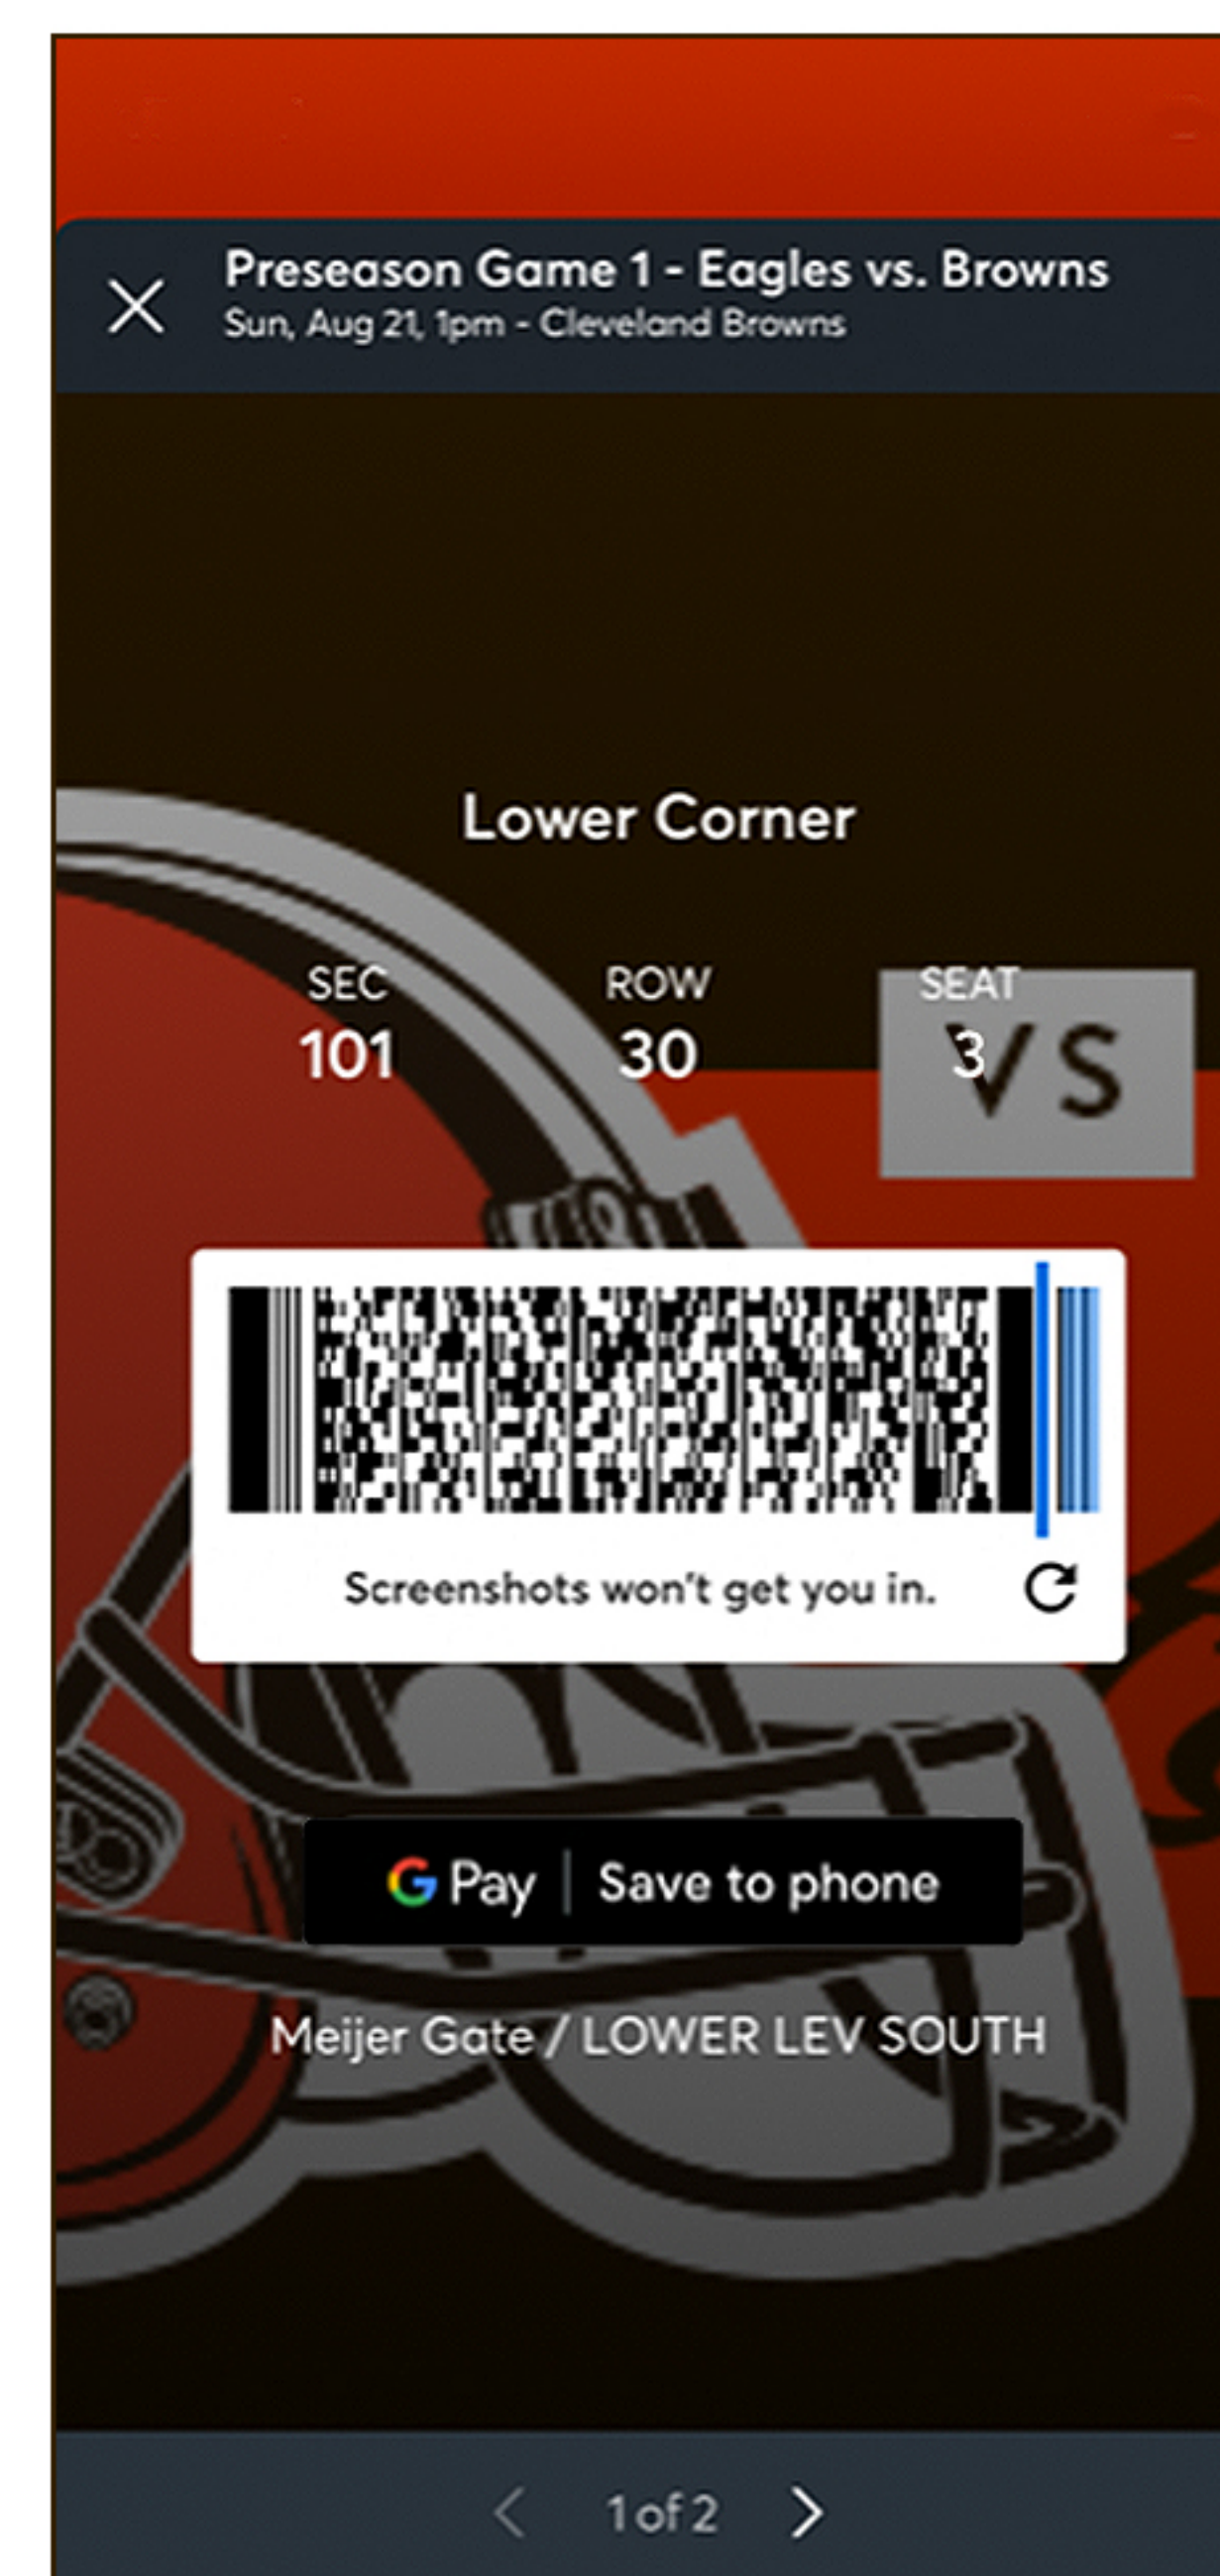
Preseason Game 1 - Eagles vs. Browns
Sun, Aug 21, 1pm - Cleveland Browns

Lower Corner

SEC
101

ROW
30

SEAT
3

VS

Screenshots won't get you in.

G Pay | Save to phone

Meijer Gate / LOWER LEV SOUTH

1 of 2